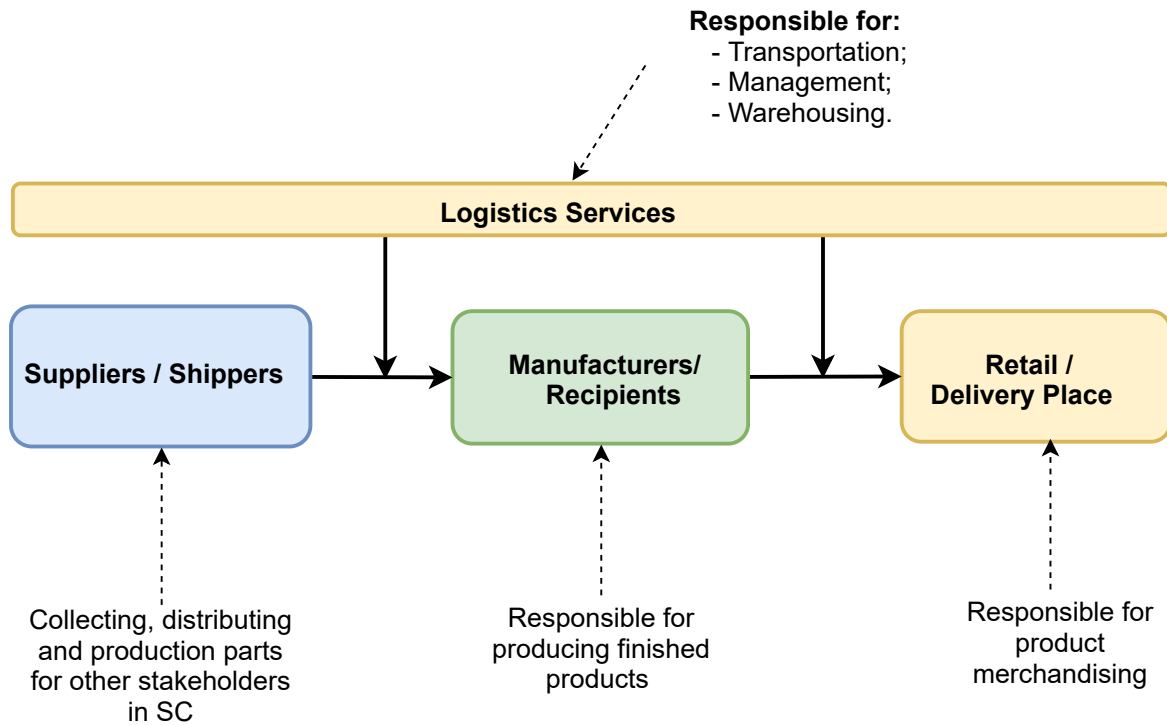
**Responsible for:**
- Transportation;
- Management;
- Warehousing.

**Logistics Services**

**Suppliers / Shippers**

**Manufacturers/ Recipients**

**Retail / Delivery Place**

Collecting, distributing and production parts for other stakeholders in SC

Responsible for producing finished products

Responsible for product merchandising